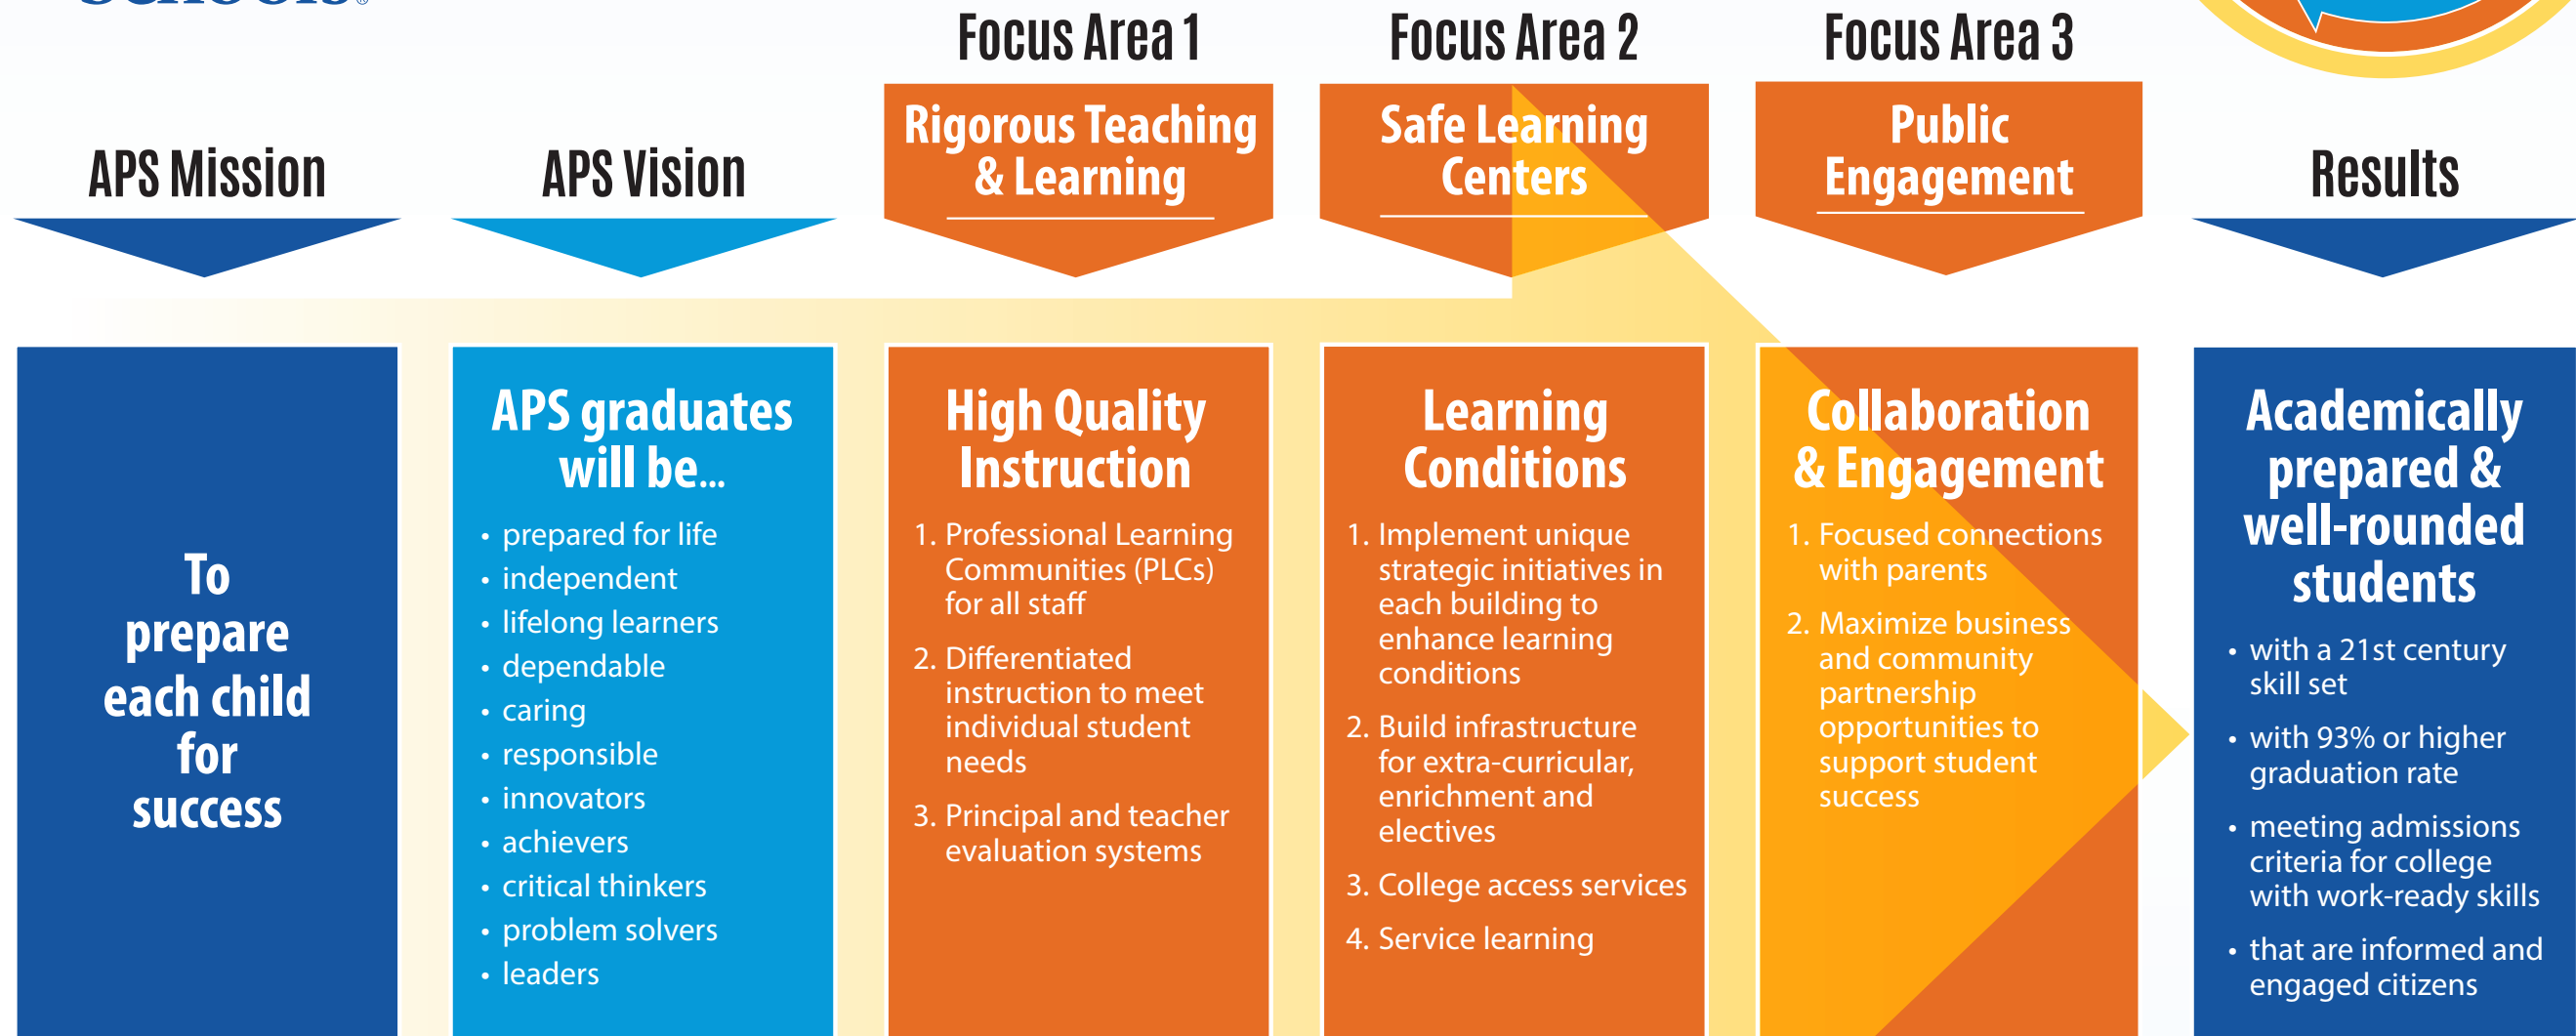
Focus Area 1

Focus Area 2

Focus Area 3

APS Mission

APS Vision

Rigorous Teaching & Learning

Safe Learning Centers

Public Engagement

Results

To prepare each child for success

APS graduates will be...

- prepared for life
- independent
- lifelong learners
- dependable
- caring
- responsible
- innovators
- achievers
- critical thinkers
- problem solvers
- leaders

High Quality Instruction

1. Professional Learning Communities (PLCs) for all staff
2. Differentiated instruction to meet individual student needs
3. Principal and teacher evaluation systems

Learning Conditions

1. Implement unique strategic initiatives in each building to enhance learning conditions
2. Build infrastructure for extra-curricular, enrichment and electives
3. College access services
4. Service learning

Collaboration & Engagement

1. Focused connections with parents
2. Maximize business and community partnership opportunities to support student success

Academically prepared & well-rounded students

- with a 21st century skill set
- with 93% or higher graduation rate
- meeting admissions criteria for college with work-ready skills
- that are informed and engaged citizens